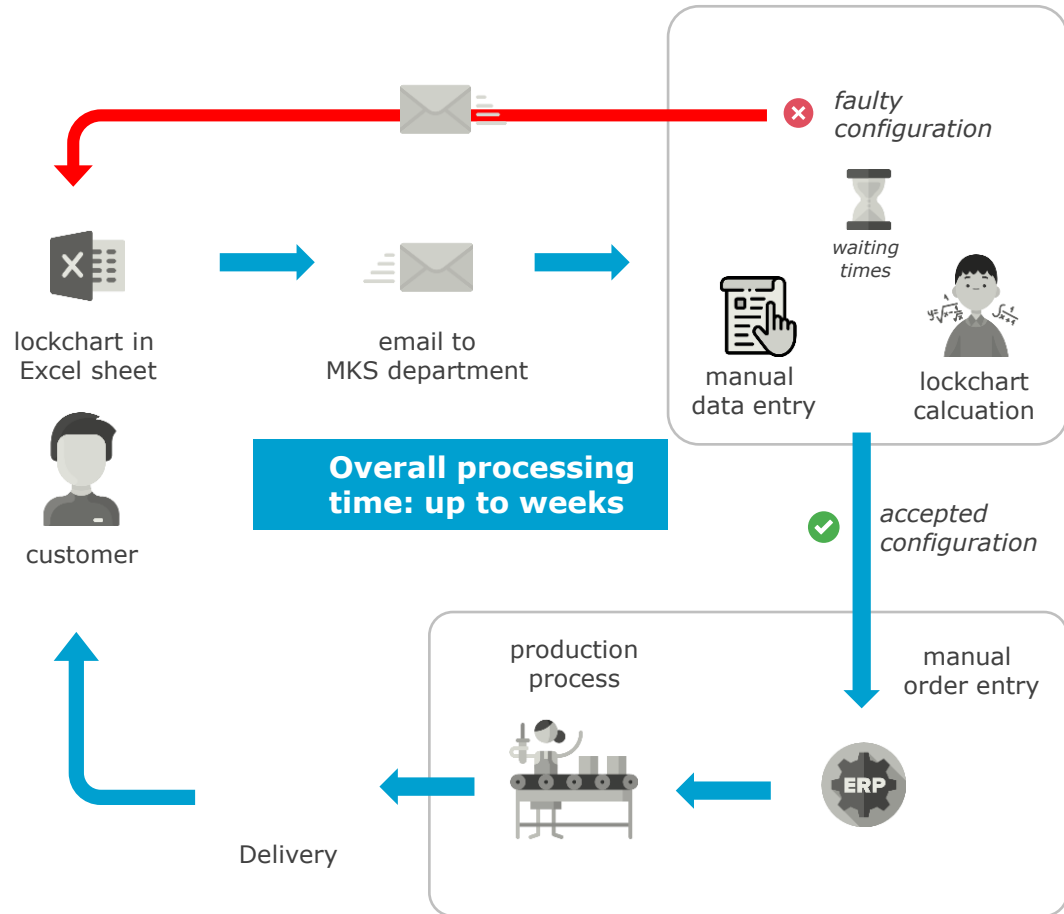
faulty configuration

waiting times

lockchart in Excel sheet

email to MKS department

manual data entry

lockchart calcuation

customer

Overall processing time: up to weeks

accepted configuration

production process

manual order entry

ERP

Delivery